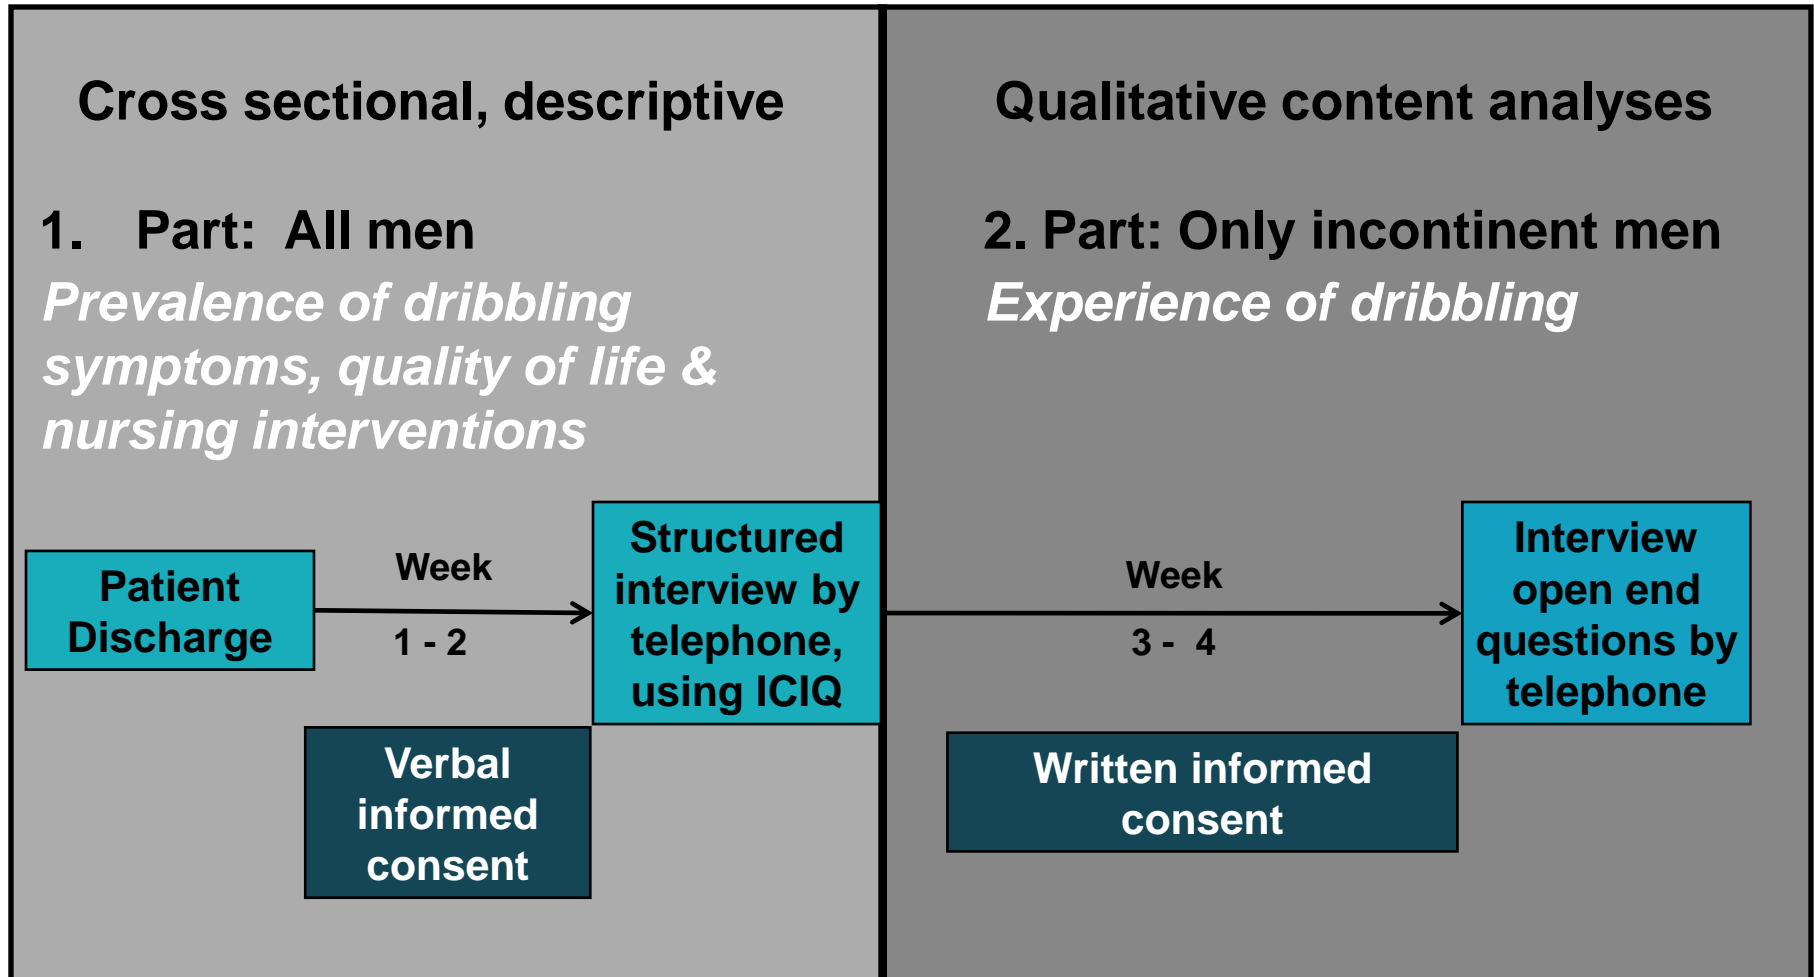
Cross sectional, descriptive

1. Part: All men

*Prevalence of dribbling symptoms, quality of life & nursing interventions*

Patient Discharge

Week

1 - 2

Structured interview by telephone, using ICIQ

Verbal informed consent

Qualitative content analyses

2. Part: Only incontinent men

*Experience of dribbling*

Week

3 - 4

Interview open end questions by telephone

Written informed consent